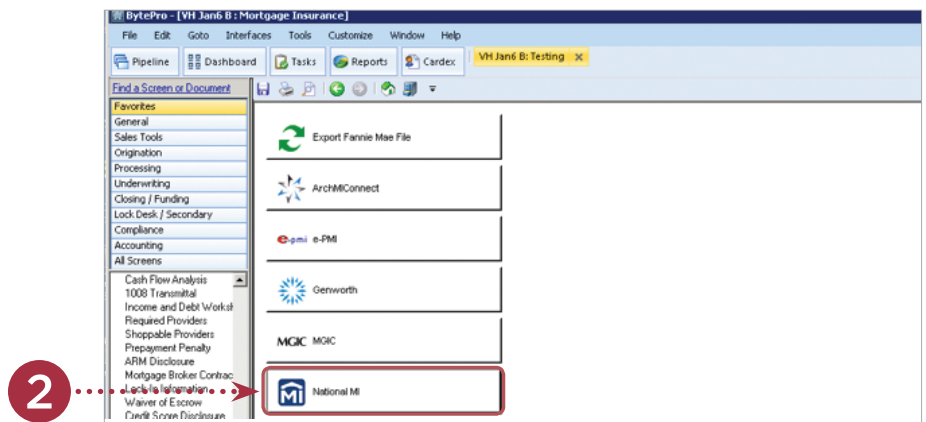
BytePro - [VH Jan6 B : Mortgage Insurance]

File Edit Goto Interfaces Tools Customize Window Help

Pipeline Dashboard Tasks Reports Cardex VH Jan6 B: Testing ×

Find a Screen or Document

Favorites
General
Sales Tools
Origination
Processing
Underwriting
Closing / Funding
Lock Desk / Secondary
Compliance
Accounting
All Screens

Cash Flow Analysis
1008 Transmittal
Income and Debt Worksh
Required Providers
Shoppable Providers
Prepayment Penalty
ARM Disclosure
Mortgage Broker Contrac
Lock-In Information
Waiver of Escrow
Credit Score Disclosure

Export Fannie Mae File

ArchMIConnect

e-pmi e-PMI

Genworth

MGIC MGIC

National MI

2